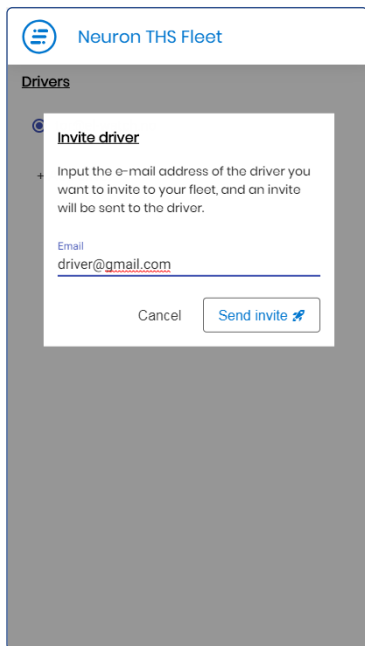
Neuron THS Fleet

Drivers

Invite driver

Input the e-mail address of the driver you want to invite to your fleet, and an invite will be sent to the driver.

Email
driver@gmail.com

Cancel

Send invite